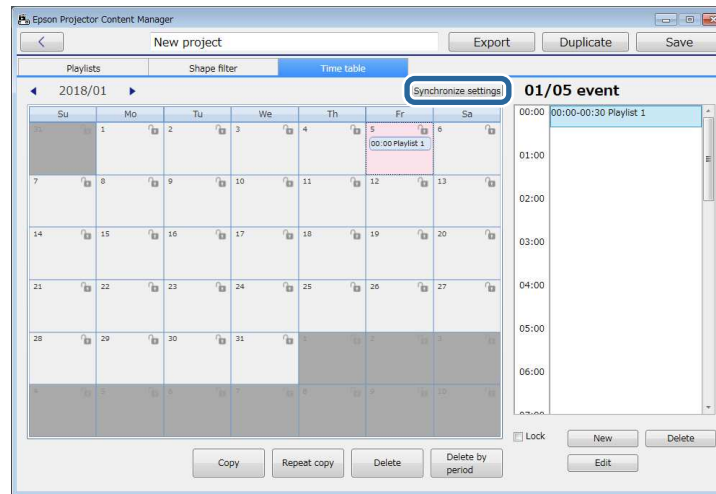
Epson Projector Content Manager

<

New project

Export

Duplicate

Save

Playlists

Shape filter

Time table

◄ 2018/01 ►

Synchronize settings

01/05 event

| Su | Mo | Tu | We | Th | Fr | Sa |
|---|---|---|---|---|---|---|
| 31 | 1 | 2 | 3 | 4 | 5 00:00 Playlist 1 | 6 |
| 7 | 8 | 9 | 10 | 11 | 12 | 13 |
| 14 | 15 | 16 | 17 | 18 | 19 | 20 |
| 21 | 22 | 23 | 24 | 25 | 26 | 27 |
| 28 | 29 | 30 | 31 | 1 | 2 | 3 |
| 4 | 5 | 6 | 7 | 8 | 9 | 10 |

00:00 00:00-00:30 Playlist 1

01:00

02:00

03:00

04:00

05:00

06:00

Copy

Repeat copy

Delete

Delete by period

Lock

New

Delete

Edit